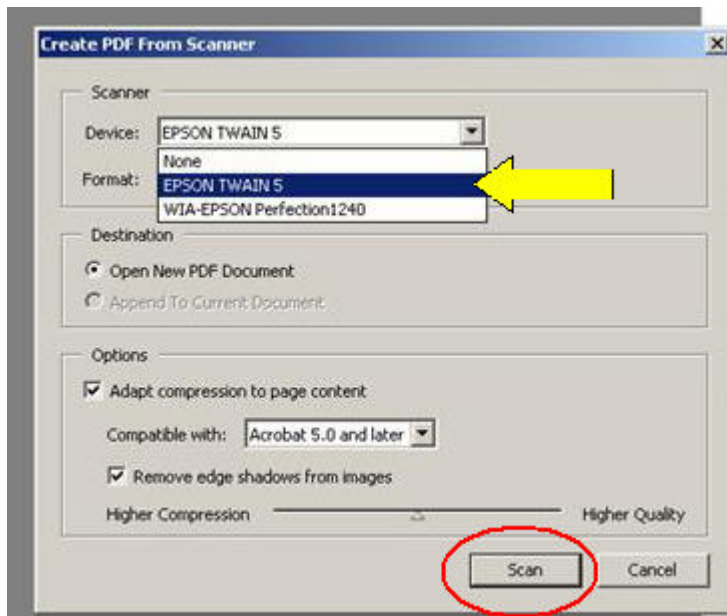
Create PDF From Scanner

Scanner

Device: EPSON TWAIN 5

None

EPSON TWAIN 5

WIA-EPSON Perfection1240

Format:

Destination

Open New PDF Document

Append To Current Document

Options

Adapt compression to page content

Compatible with: Acrobat 5.0 and later

Remove edge shadows from images

Higher Compression

Higher Quality

Scan

Cancel